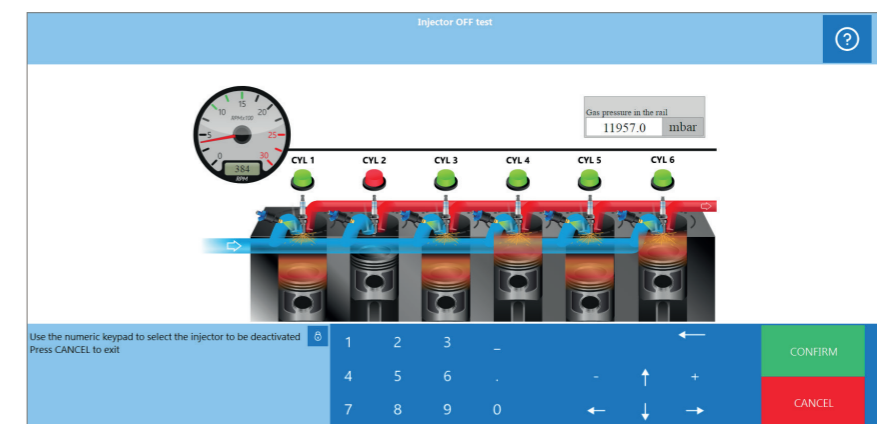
Injector OFF test

?

15
10
20
5
25
0
30
RPMx100
384
RPM

Gas pressure in the rail
11957.0
mbar

CYL 1
CYL 2
CYL 3
CYL 4
CYL 5
CYL 6

Use the numeric keypad to select the injector to be deactivated
Press CANCEL to exit

| 1 | 2 | 3 | _ | | ← | |
|---|---|---|---|---|---|---|
| 4 | 5 | 6 | . | - | ↑ | + |
| 7 | 8 | 9 | 0 | ← | ↓ | → |

CONFIRM

CANCEL